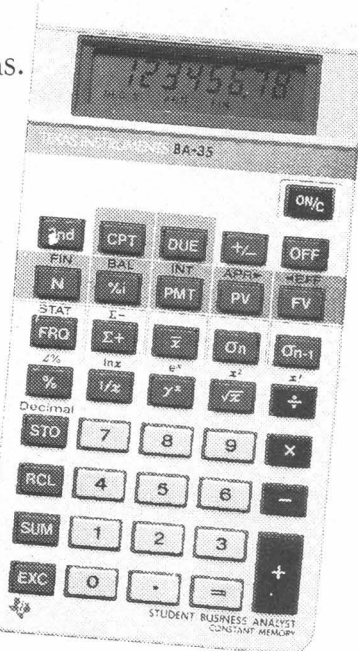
ns.

12345678

TEXAS INSTRUMENTS BA-35

ON/C

2nd CPT DUE +/– OFF

FIN BAL INT APR▸ ◂EFF

N %i PMT PV FV

STAT Σ–

FRQ Σ+ $\bar{x}$ σn σn-1

Δ% lnx $e^x$ $x^2$ $x!$

% 1/x $y^x$ $\sqrt{x}$ ÷

Decimal

STO 7 8 9 ×

RCL 4 5 6 –

SUM 1 2 3 +

EXC 0 . =

STUDENT BUSINESS ANALYST
CONSTANT MEMORY